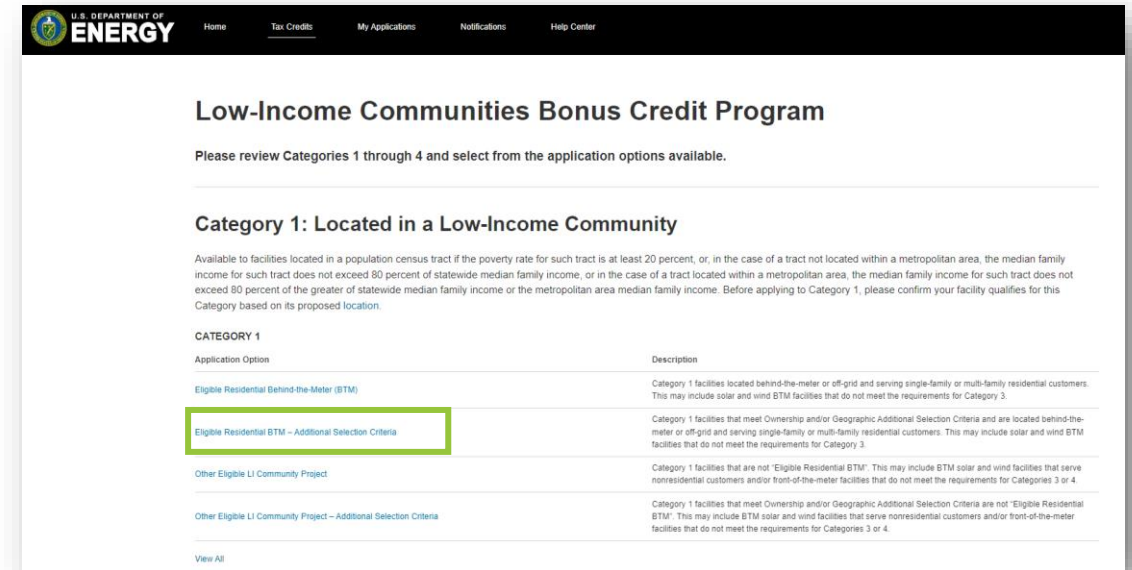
U.S. DEPARTMENT OF ENERGY

Home Tax Credits My Applications Notifications Help Center

Low-Income Communities Bonus Credit Program

Please review Categories 1 through 4 and select from the application options available.

Category 1: Located in a Low-Income Community

Available to facilities located in a population census tract if the poverty rate for such tract is at least 20 percent, or, in the case of a tract not located within a metropolitan area, the median family income for such tract does not exceed 80 percent of statewide median family income, or in the case of a tract located within a metropolitan area, the median family income for such tract does not exceed 80 percent of the greater of statewide median family income or the metropolitan area median family income. Before applying to Category 1, please confirm your facility qualifies for this Category based on its proposed location.

CATEGORY 1

| Application Option | Description |
|---|---|
| Eligible Residential Behind-the-Meter (BTM) | Category 1 facilities located behind-the-meter or off-grid and serving single-family or multi-family residential customers. This may include solar and wind BTM facilities that do not meet the requirements for Category 3. |
| Eligible Residential BTM – Additional Selection Criteria | Category 1 facilities that meet Ownership and/or Geographic Additional Selection Criteria and are located behind-the-meter or off-grid and serving single-family or multi-family residential customers. This may include solar and wind BTM facilities that do not meet the requirements for Category 3. |
| Other Eligible LI Community Project | Category 1 facilities that are not "Eligible Residential BTM". This may include BTM solar and wind facilities that serve nonresidential customers and/or front-of-the-meter facilities that do not meet the requirements for Categories 3 or 4. |
| Other Eligible LI Community Project – Additional Selection Criteria | Category 1 facilities that meet Ownership and/or Geographic Additional Selection Criteria are not "Eligible Residential BTM". This may include BTM solar and wind facilities that serve nonresidential customers and/or front-of-the-meter facilities that do not meet the requirements for Categories 3 or 4. |

View All